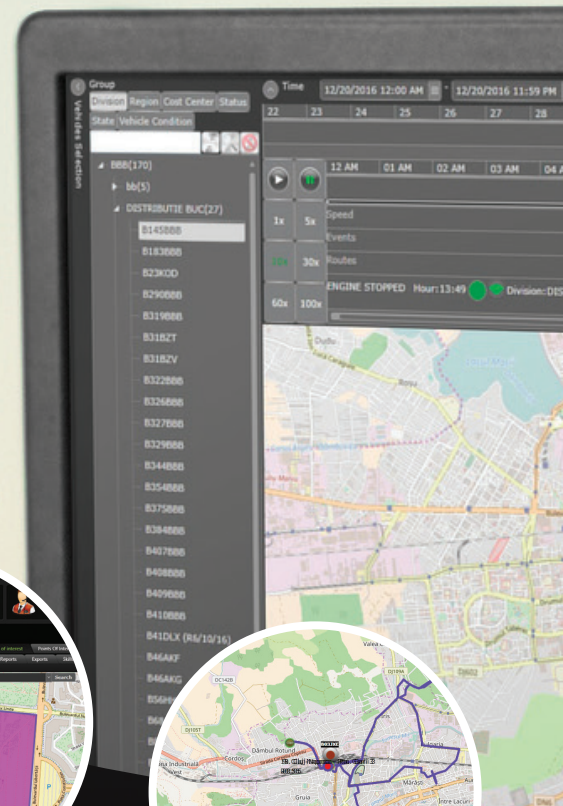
Vehicles Selection

Group

Division Region Cost Center Status State Vehicle Condition

BBB(170)

bb(5)

DISTRIBUTIE BUC(27)

B145BBB

B183BBB

B23KOD

B290BBB

B319BBB

B31BZT

B31BZV

B322BBB

B326BBB

B327BBB

B329BBB

B344BBB

B354BBB

B375BBB

B384BBB

B407BBB

B408BBB

B409BBB

B410BBB

B41DLX (R6/10/16)

B46AKF

B46AKG

B56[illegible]

B6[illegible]

Time 12/20/2016 12:00 AM - 12/20/2016 11:59 PM

22 23 24 25 26 27 28

12 AM 01 AM 02 AM 03 AM 04 A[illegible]

1x 5x

Speed

Events

15x 30x

Routes

ENGINE STOPPED Hour:13:49 Division::DIS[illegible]

60x 100x

Reports Exports

Search

Dâmbul Rotund

Cordos

Mărăști

Gruia

Între Lacuri

Valea

B61IXE

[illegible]